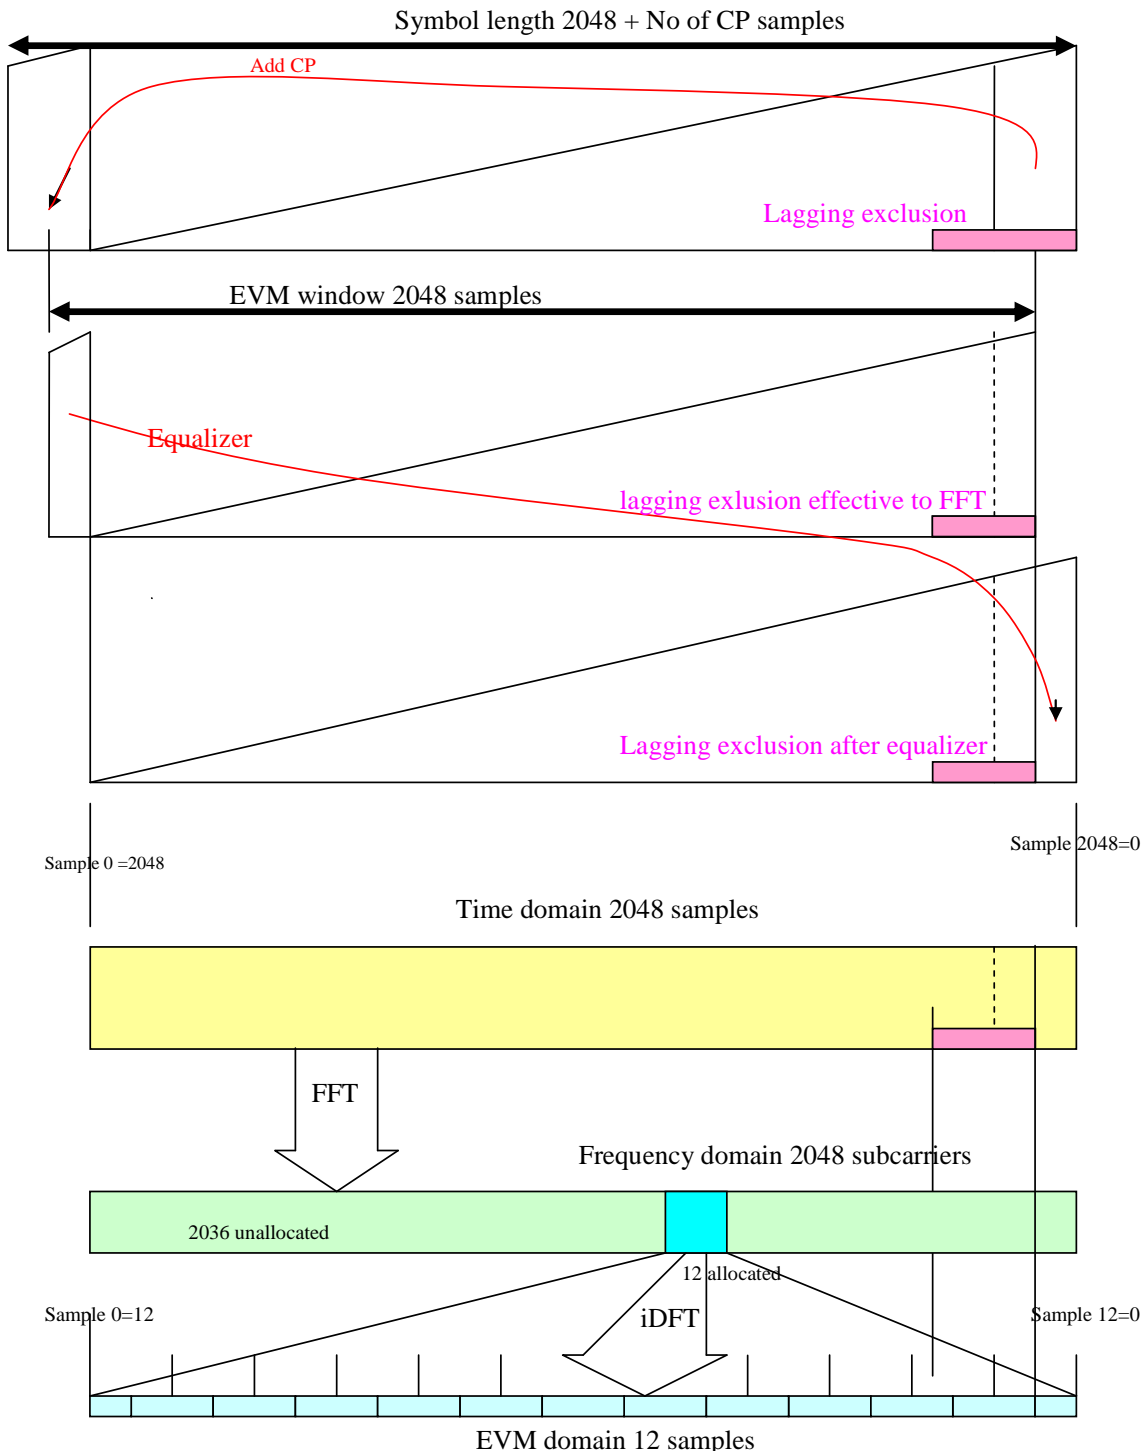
Symbol length 2048 + No of CP samples

Add CP

Lagging exclusion

EVM window 2048 samples

Equalizer

lagging exlusion effective to FFT

Lagging exclusion after equalizer

Sample 0 =2048

Sample 2048=0

Time domain 2048 samples

FFT

Frequency domain 2048 subcarriers

2036 unallocated

12 allocated

Sample 0=12

iDFT

Sample 12=0

EVM domain 12 samples